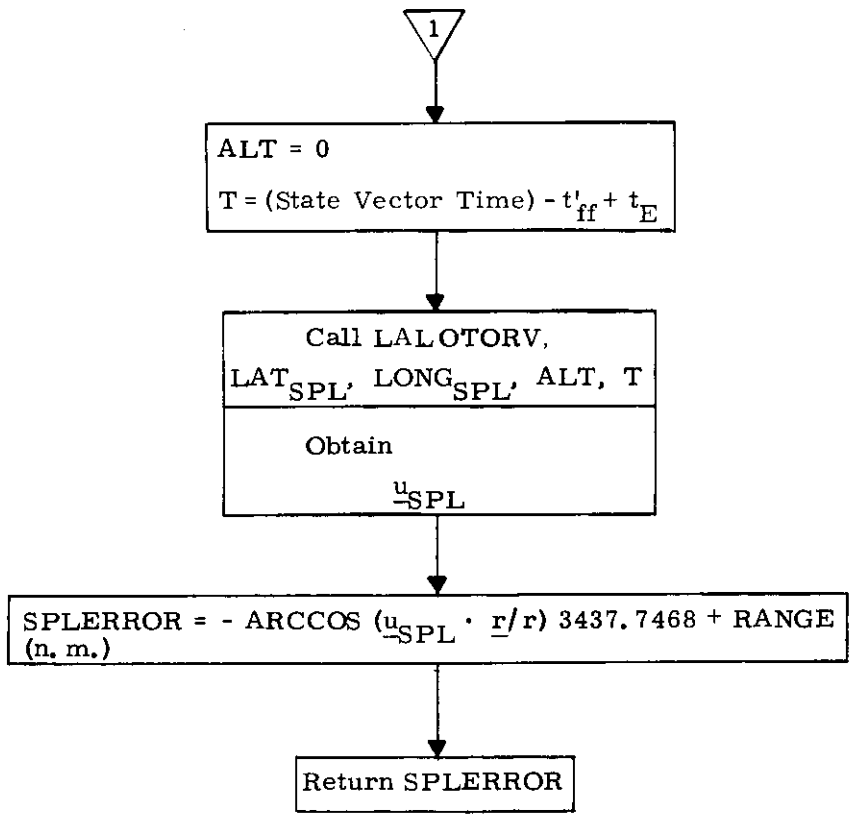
1

ALT = 0

T = (State Vector Time) - $t'_{ff}$ + $t_E$

Call LALOTORV,

$LAT_{SPL}$, $LONG_{SPL}$, ALT, T

Obtain

$\underline{u}_{SPL}$

SPLERROR = - ARCCOS ($\underline{u}_{SPL} \cdot \underline{r}/r$) 3437.7468 + RANGE (n. m.)

Return SPLERROR